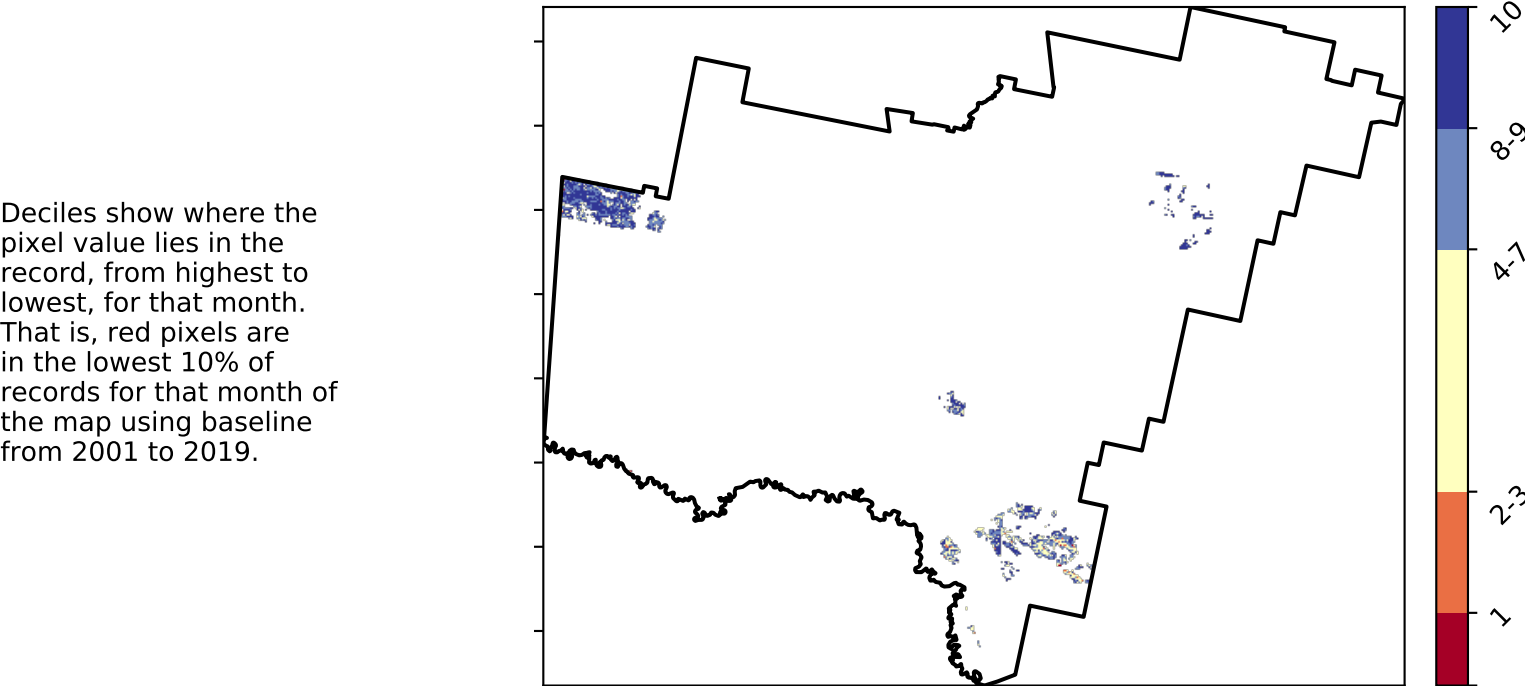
Deciles show where the pixel value lies in the record, from highest to lowest, for that month. That is, red pixels are in the lowest 10% of records for that month of the map using baseline from 2001 to 2019.

10
8-9
4-7
2-3
1